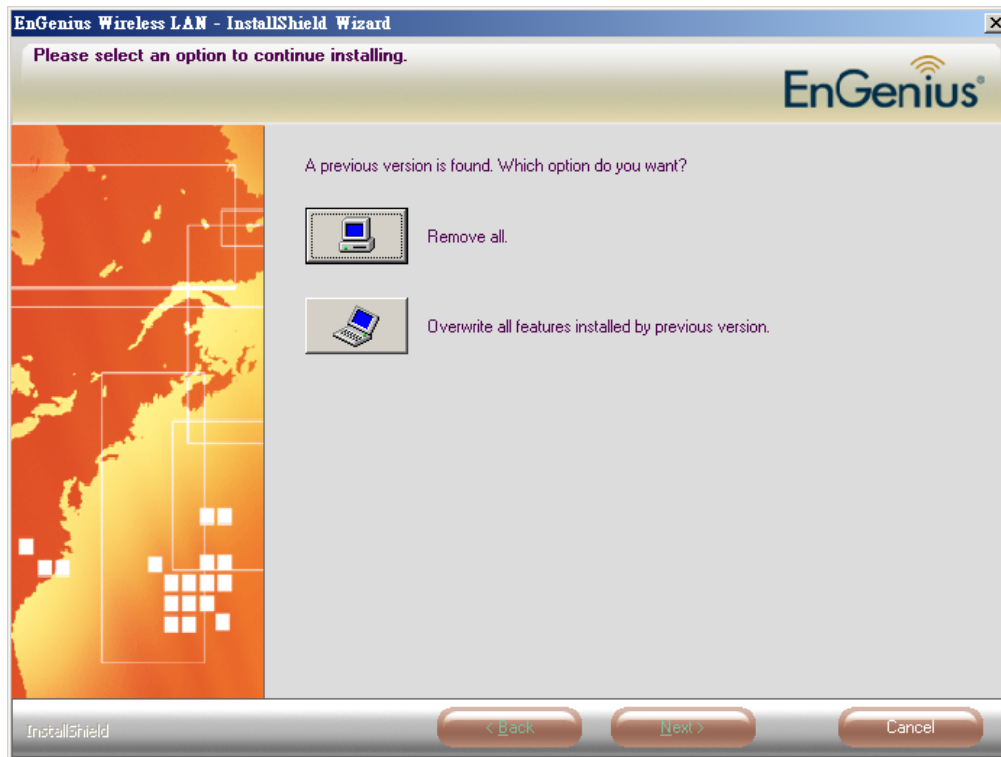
EnGenius Wireless LAN - InstallShield Wizard

Please select an option to continue installing.

EnGenius®

A previous version is found. Which option do you want?

Remove all.

Overwrite all features installed by previous version.

InstallShield

< Back

Next >

Cancel